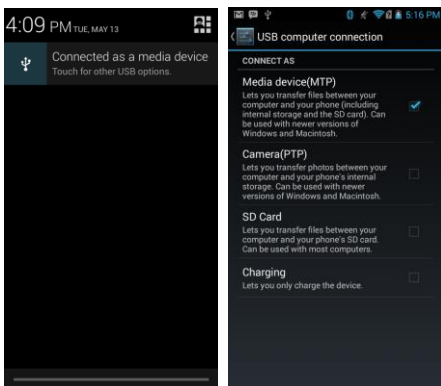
4:09 PM TUE, MAY 13

Connected as a media device
Touch for other USB options.

5:16 PM

USB computer connection

CONNECT AS

Media device(MTP)
Lets you transfer files between your computer and your phone (including internal storage and the SD card). Can be used with newer versions of Windows and Macintosh.

Camera(PTP)
Lets you transfer photos between your computer and your phone's internal storage. Can be used with newer versions of Windows and Macintosh.

SD Card
Lets you transfer files between your computer and your phone's SD card. Can be used with most computers.

Charging
Lets you only charge the device.